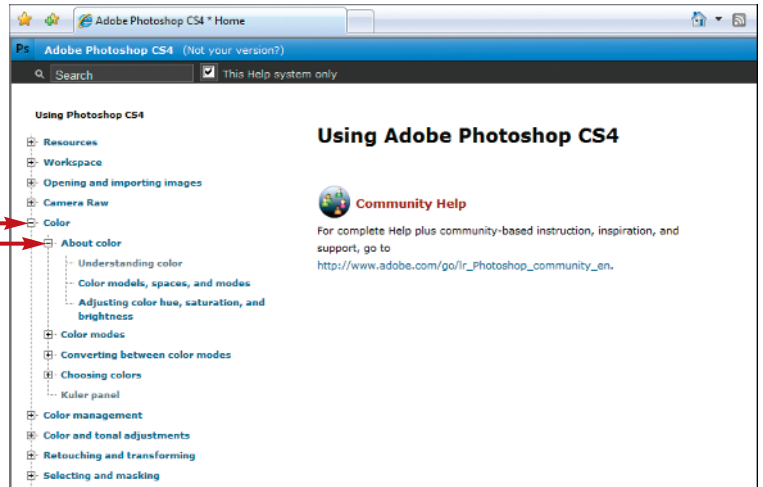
Adobe Photoshop CS4 * Home

Ps Adobe Photoshop CS4 (Not your version?)

Search

This Help system only

Using Photoshop CS4

Resources
Workspace
Opening and importing images
Camera Raw
Color
About color
Understanding color
Color models, spaces, and modes
Adjusting color hue, saturation, and brightness
Color modes
Converting between color modes
Choosing colors
Kuler panel
Color management
Color and tonal adjustments
Retouching and transforming
Selecting and masking

Using Adobe Photoshop CS4

Community Help

For complete Help plus community-based instruction, inspiration, and support, go to http://www.adobe.com/go/lr_Photoshop_community_en.